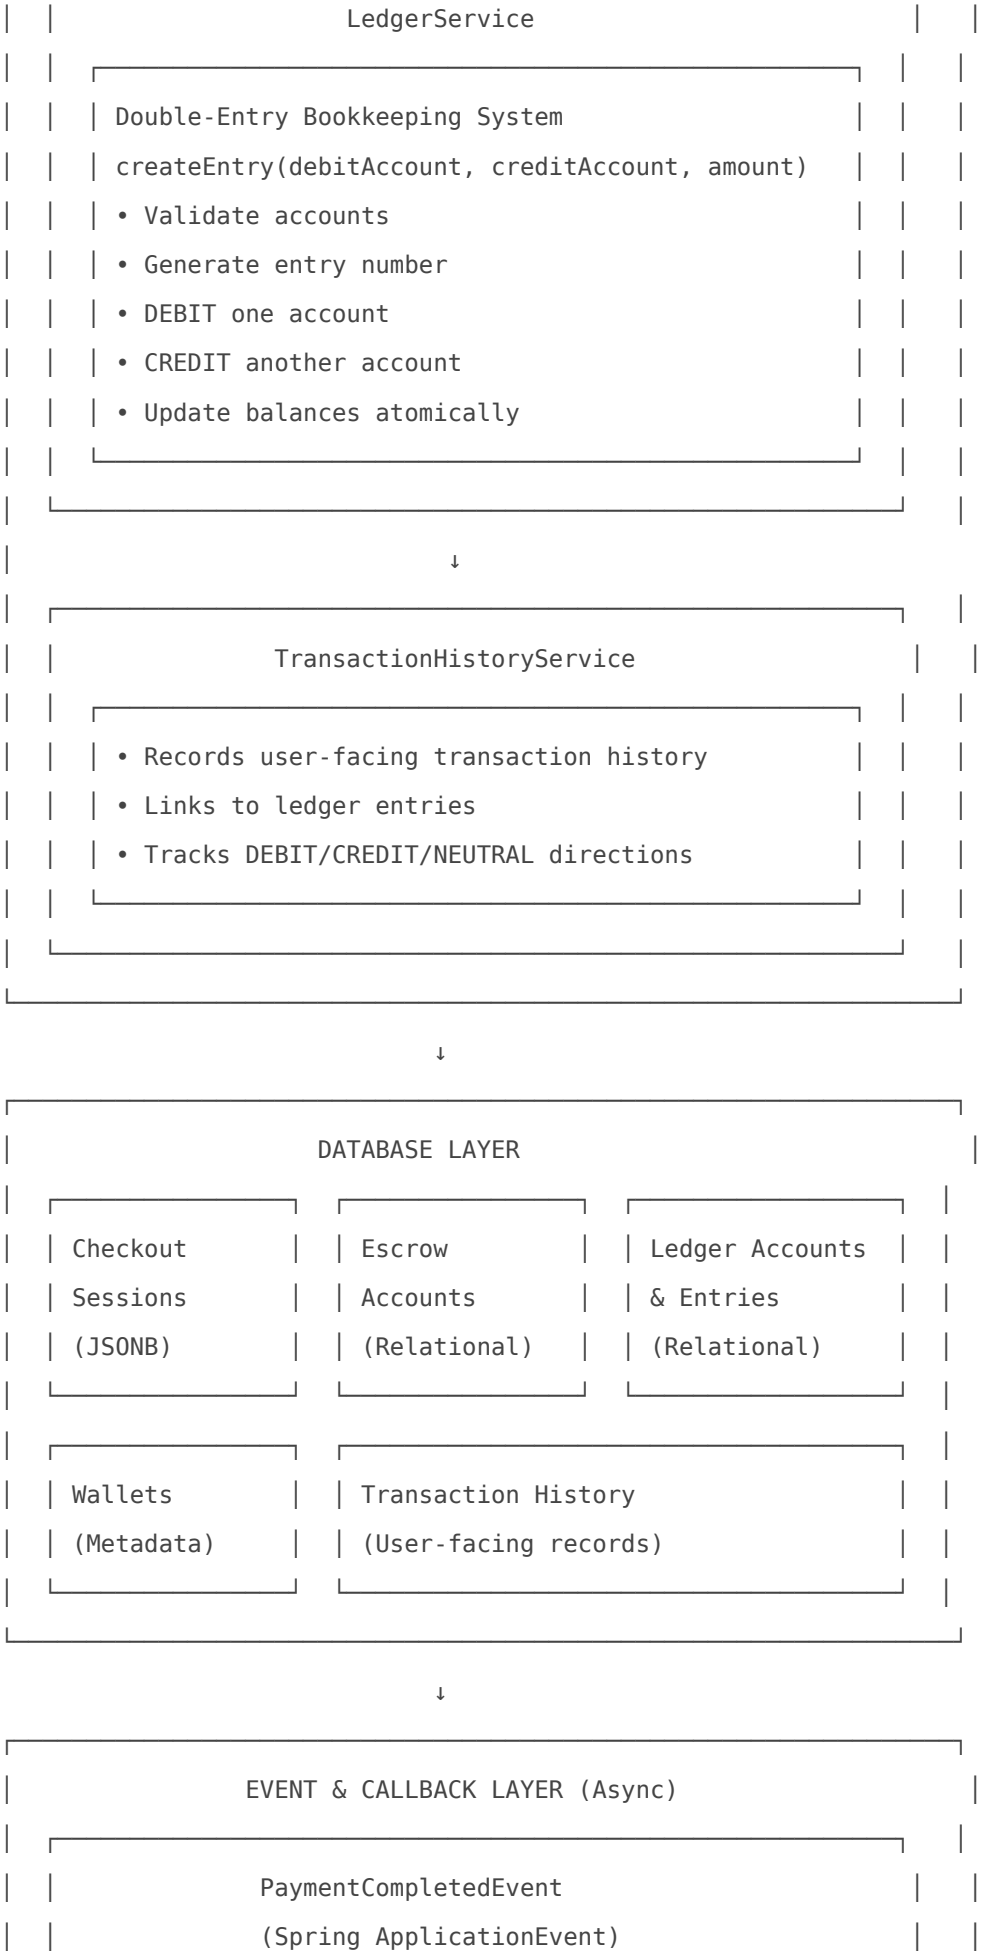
LedgerService

Double-Entry Bookkeeping System

createEntry(debitAccount, creditAccount, amount)

• Validate accounts

• Generate entry number

• DEBIT one account

• CREDIT another account

• Update balances atomically

↓

TransactionHistoryService

• Records user-facing transaction history

• Links to ledger entries

• Tracks DEBIT/CREDIT/NEUTRAL directions

↓

DATABASE LAYER

Checkout Sessions (JSONB)

Escrow Accounts (Relational)

Ledger Accounts & Entries (Relational)

Wallets (Metadata)

Transaction History (User-facing records)

↓

EVENT & CALLBACK LAYER (Async)

PaymentCompletedEvent

(Spring ApplicationEvent)